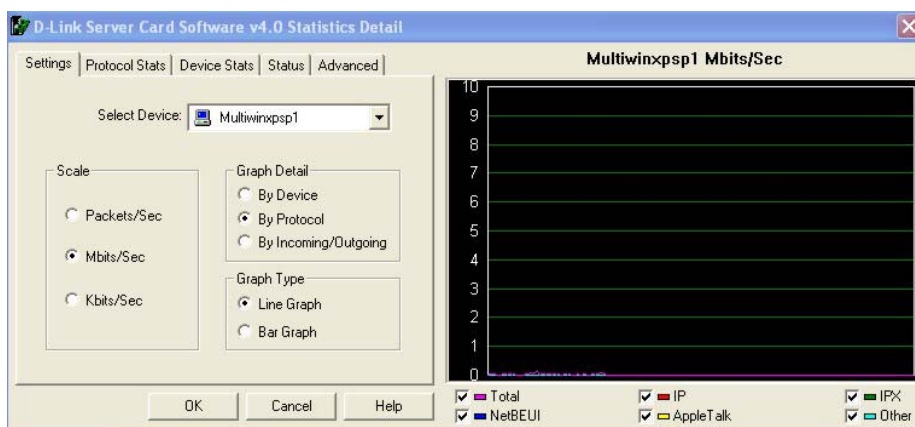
D-Link Server Card Software v4.0 Statistics Detail

Settings | Protocol Stats | Device Stats | Status | Advanced

Select Device: Multiwinxpsp1

Scale
Packets/Sec
Mbits/Sec
Kbits/Sec

Graph Detail
By Device
By Protocol
By Incoming/Outgoing

Graph Type
Line Graph
Bar Graph

OK
Cancel
Help

Multiwinxpsp1 Mbits/Sec

10
9
8
7
6
5
4
3
2
1
0

Total
IP
IPX
NetBEUI
AppleTalk
Other